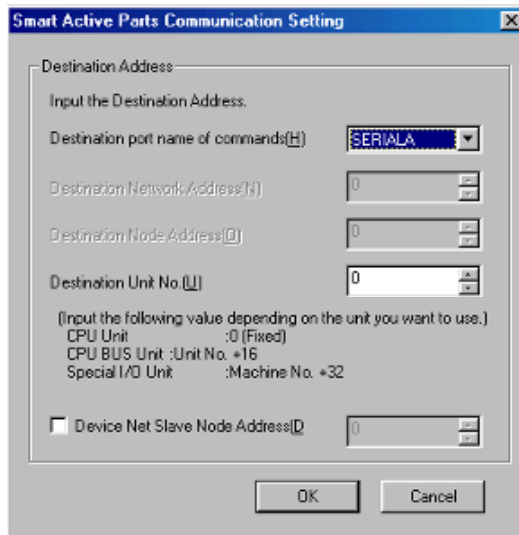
Smart Active Parts Communication Setting

Destination Address

Input the Destination Address.

Destination port name of commands(H) SERIALA

Destination Network Address(N) 0

Destination Node Address(O) 0

Destination Unit No.(U) 0

(Input the following value depending on the unit you want to use.)
CPU Unit :0 (Fixed)
CPU BUS Unit :Unit No. +16
Special I/O Unit :Machine No. +32

Device Net Slave Node Address(D 0

OK Cancel